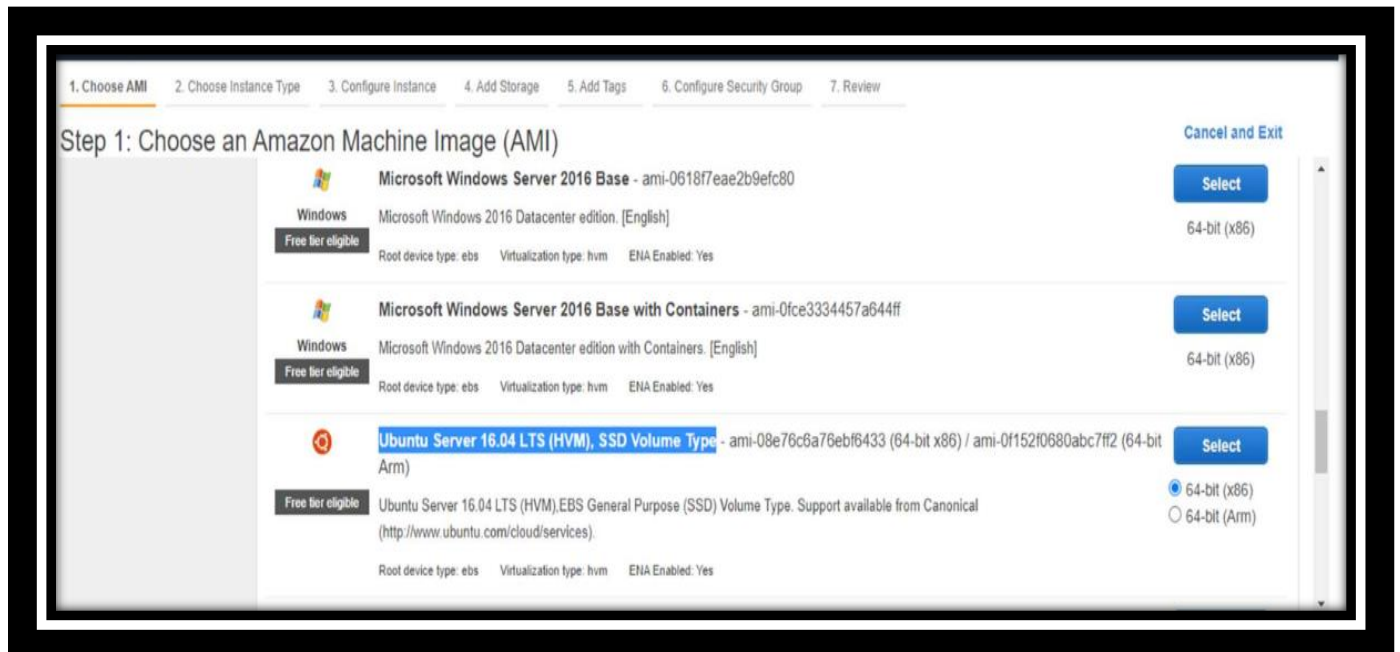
1. Choose AMI 2. Choose Instance Type 3. Configure Instance 4. Add Storage 5. Add Tags 6. Configure Security Group 7. Review

Step 1: Choose an Amazon Machine Image (AMI)

Cancel and Exit

Windows
Free tier eligible
Microsoft Windows Server 2016 Base - ami-0618f7eae2b9efc80
Microsoft Windows 2016 Datacenter edition. [English]
Root device type: ebs Virtualization type: hvm ENA Enabled: Yes
Select
64-bit (x86)

Windows
Free tier eligible
Microsoft Windows Server 2016 Base with Containers - ami-0fce3334457a644ff
Microsoft Windows 2016 Datacenter edition with Containers. [English]
Root device type: ebs Virtualization type: hvm ENA Enabled: Yes
Select
64-bit (x86)

Free tier eligible
Ubuntu Server 16.04 LTS (HVM), SSD Volume Type - ami-08e76c6a76ebf6433 (64-bit x86) / ami-0f152f0680abc7ff2 (64-bit Arm)
Ubuntu Server 16.04 LTS (HVM),EBS General Purpose (SSD) Volume Type. Support available from Canonical (http://www.ubuntu.com/cloud/services).
Root device type: ebs Virtualization type: hvm ENA Enabled: Yes
Select
64-bit (x86)
64-bit (Arm)